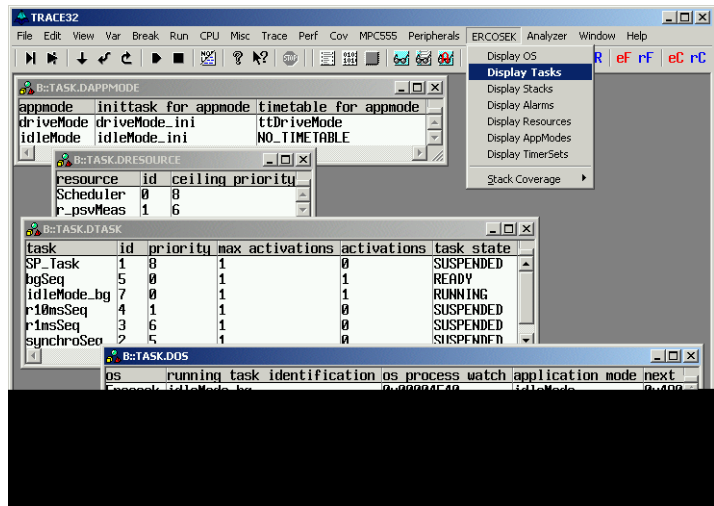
TRACE32

File Edit View Var Break Run CPU Misc Trace Perf Cov MPC555 Peripherals ERCOSEK Analyzer Window Help

R eF rF eC rC

Display OS
Display Tasks
Display Stacks
Display Alarms
Display Resources
Display AppModes
Display TimerSets
Stack Coverage

B::TASK.DAPPMODE

| appmode | inittask for appmode | timetable for appmode |
|---|---|---|
| driveMode | driveMode_ini | ttDriveMode |
| idleMode | idleMode_ini | NO_TIMETABLE |

B::TASK.DRESOURCE

| resource | id | ceiling priority |
|---|---|---|
| Scheduler | 0 | 8 |
| r_psvMeas | 1 | 6 |

B::TASK.DTASK

| task | id | priority | max activations | activations | task state |
|---|---|---|---|---|---|
| SP_Task | 1 | 8 | 1 | 0 | SUSPENDED |
| bgSeq | 5 | 0 | 1 | 1 | READY |
| idleMode_bg | 7 | 0 | 1 | 1 | RUNNING |
| r10msSeq | 4 | 1 | 1 | 0 | SUSPENDED |
| r1msSeq | 3 | 6 | 1 | 0 | SUSPENDED |
| synchroSeq | 2 | 5 | 1 | 0 | SUSPENDED |

B::TASK.DOS

| os | running task identification | os process watch | application mode | next |
|---|---|---|---|---|
| Ercosek | idleMode_bg | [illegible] | idleMode | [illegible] |